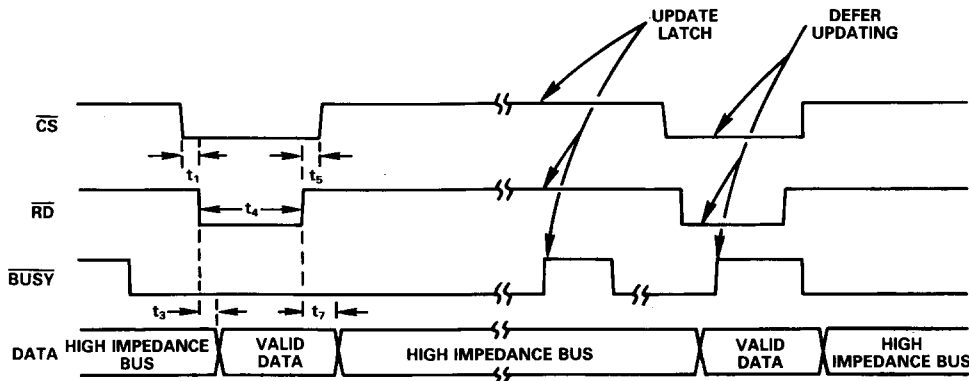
UPDATE LATCH

DEFER UPDATING

$\overline{CS}$

$t_1$

$t_5$

$\overline{RD}$

$t_4$

$\overline{BUSY}$

$t_3$

$t_7$

DATA

HIGH IMPEDANCE BUS

VALID DATA

HIGH IMPEDANCE BUS

VALID DATA

HIGH IMPEDANCE BUS